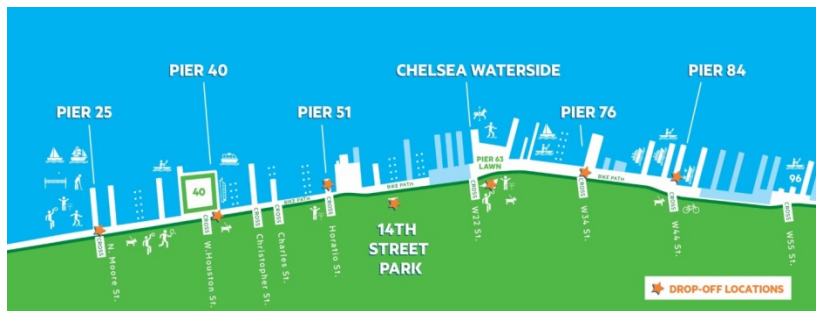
PIER 25

PIER 40

PIER 51

CHELSEA WATERSIDE

PIER 76

PIER 84

40

PIER 63 LAWN

96

BIKE PATH

BIKE PATH

BIKE PATH

CROSS

CROSS

CROSS

CROSS

CROSS

CROSS

CROSS

N. Moore St.

W. Houston St.

Christopher St.

Charles St.

Horatio St.

14TH STREET PARK

W22 St.

W34 St.

W44 St.

W55 St.

DROP-OFF LOCATIONS